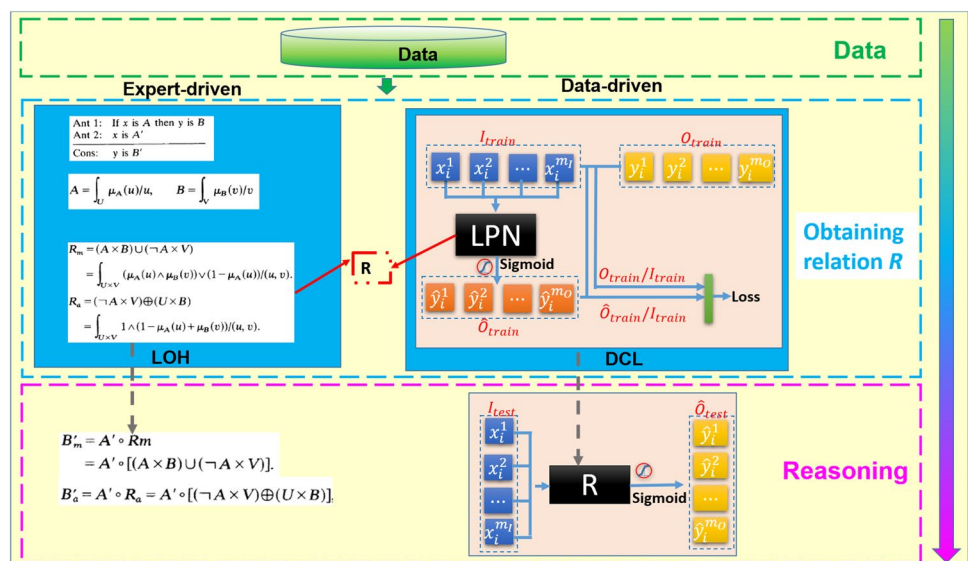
Data

Data

Expert-driven

Data-driven

Ant 1: If $x$ is $A$ then y is $B$
Ant 2: $x$ is $A'$
Cons: y is $B'$

$A = \int_U \mu_A(u)/u, \quad B = \int_V \mu_B(v)/v$

$R_m = (A \times B) \cup (\neg A \times V)$
$= \int_{U \times V} (\mu_A(u) \wedge \mu_B(v)) \vee (1 - \mu_A(u))/(u, v).$
$R_a = (\neg A \times V) \oplus (U \times B)$
$= \int_{U \times V} 1 \wedge (1 - \mu_A(u) + \mu_B(v))/(u, v).$

LOH

R

$I_{train}$

$x_i^1$ $x_i^2$ … $x_i^{m_I}$

$O_{train}$

$y_i^1$ $y_i^2$ … $y_i^{m_O}$

LPN

Sigmoid

$\hat{y}_i^1$ $\hat{y}_i^2$ … $\hat{y}_i^{m_O}$

$\hat{O}_{train}$

$O_{train}/I_{train}$

$\hat{O}_{train}/I_{train}$

Loss

DCL

Obtaining relation $R$

$B'_m = A' \circ Rm$
$= A' \circ [(A \times B) \cup (\neg A \times V)].$

$B'_a = A' \circ R_a = A' \circ [(\neg A \times V) \oplus (U \times B)].$

$I_{test}$

$x_i^1$ $x_i^2$ … $x_i^{m_I}$

R

Sigmoid

$\hat{O}_{test}$

$\hat{y}_i^1$ $\hat{y}_i^2$ … $\hat{y}_i^{m_O}$

Reasoning